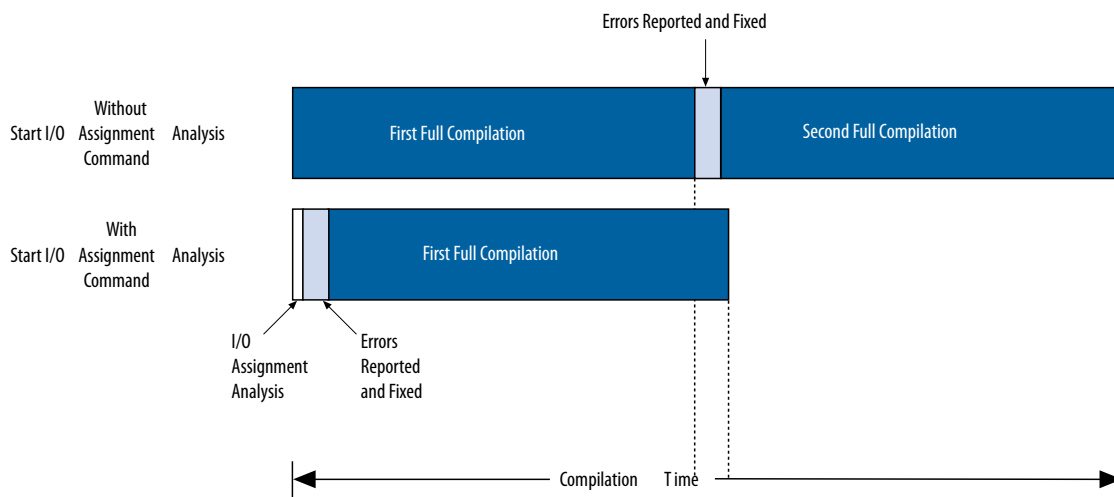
Errors Reported and Fixed

Without Start I/O Assignment Analysis Command

First Full Compilation

Second Full Compilation

With Start I/O Assignment Analysis Command

First Full Compilation

I/O Assignment Analysis

Errors Reported and Fixed

Compilation Time